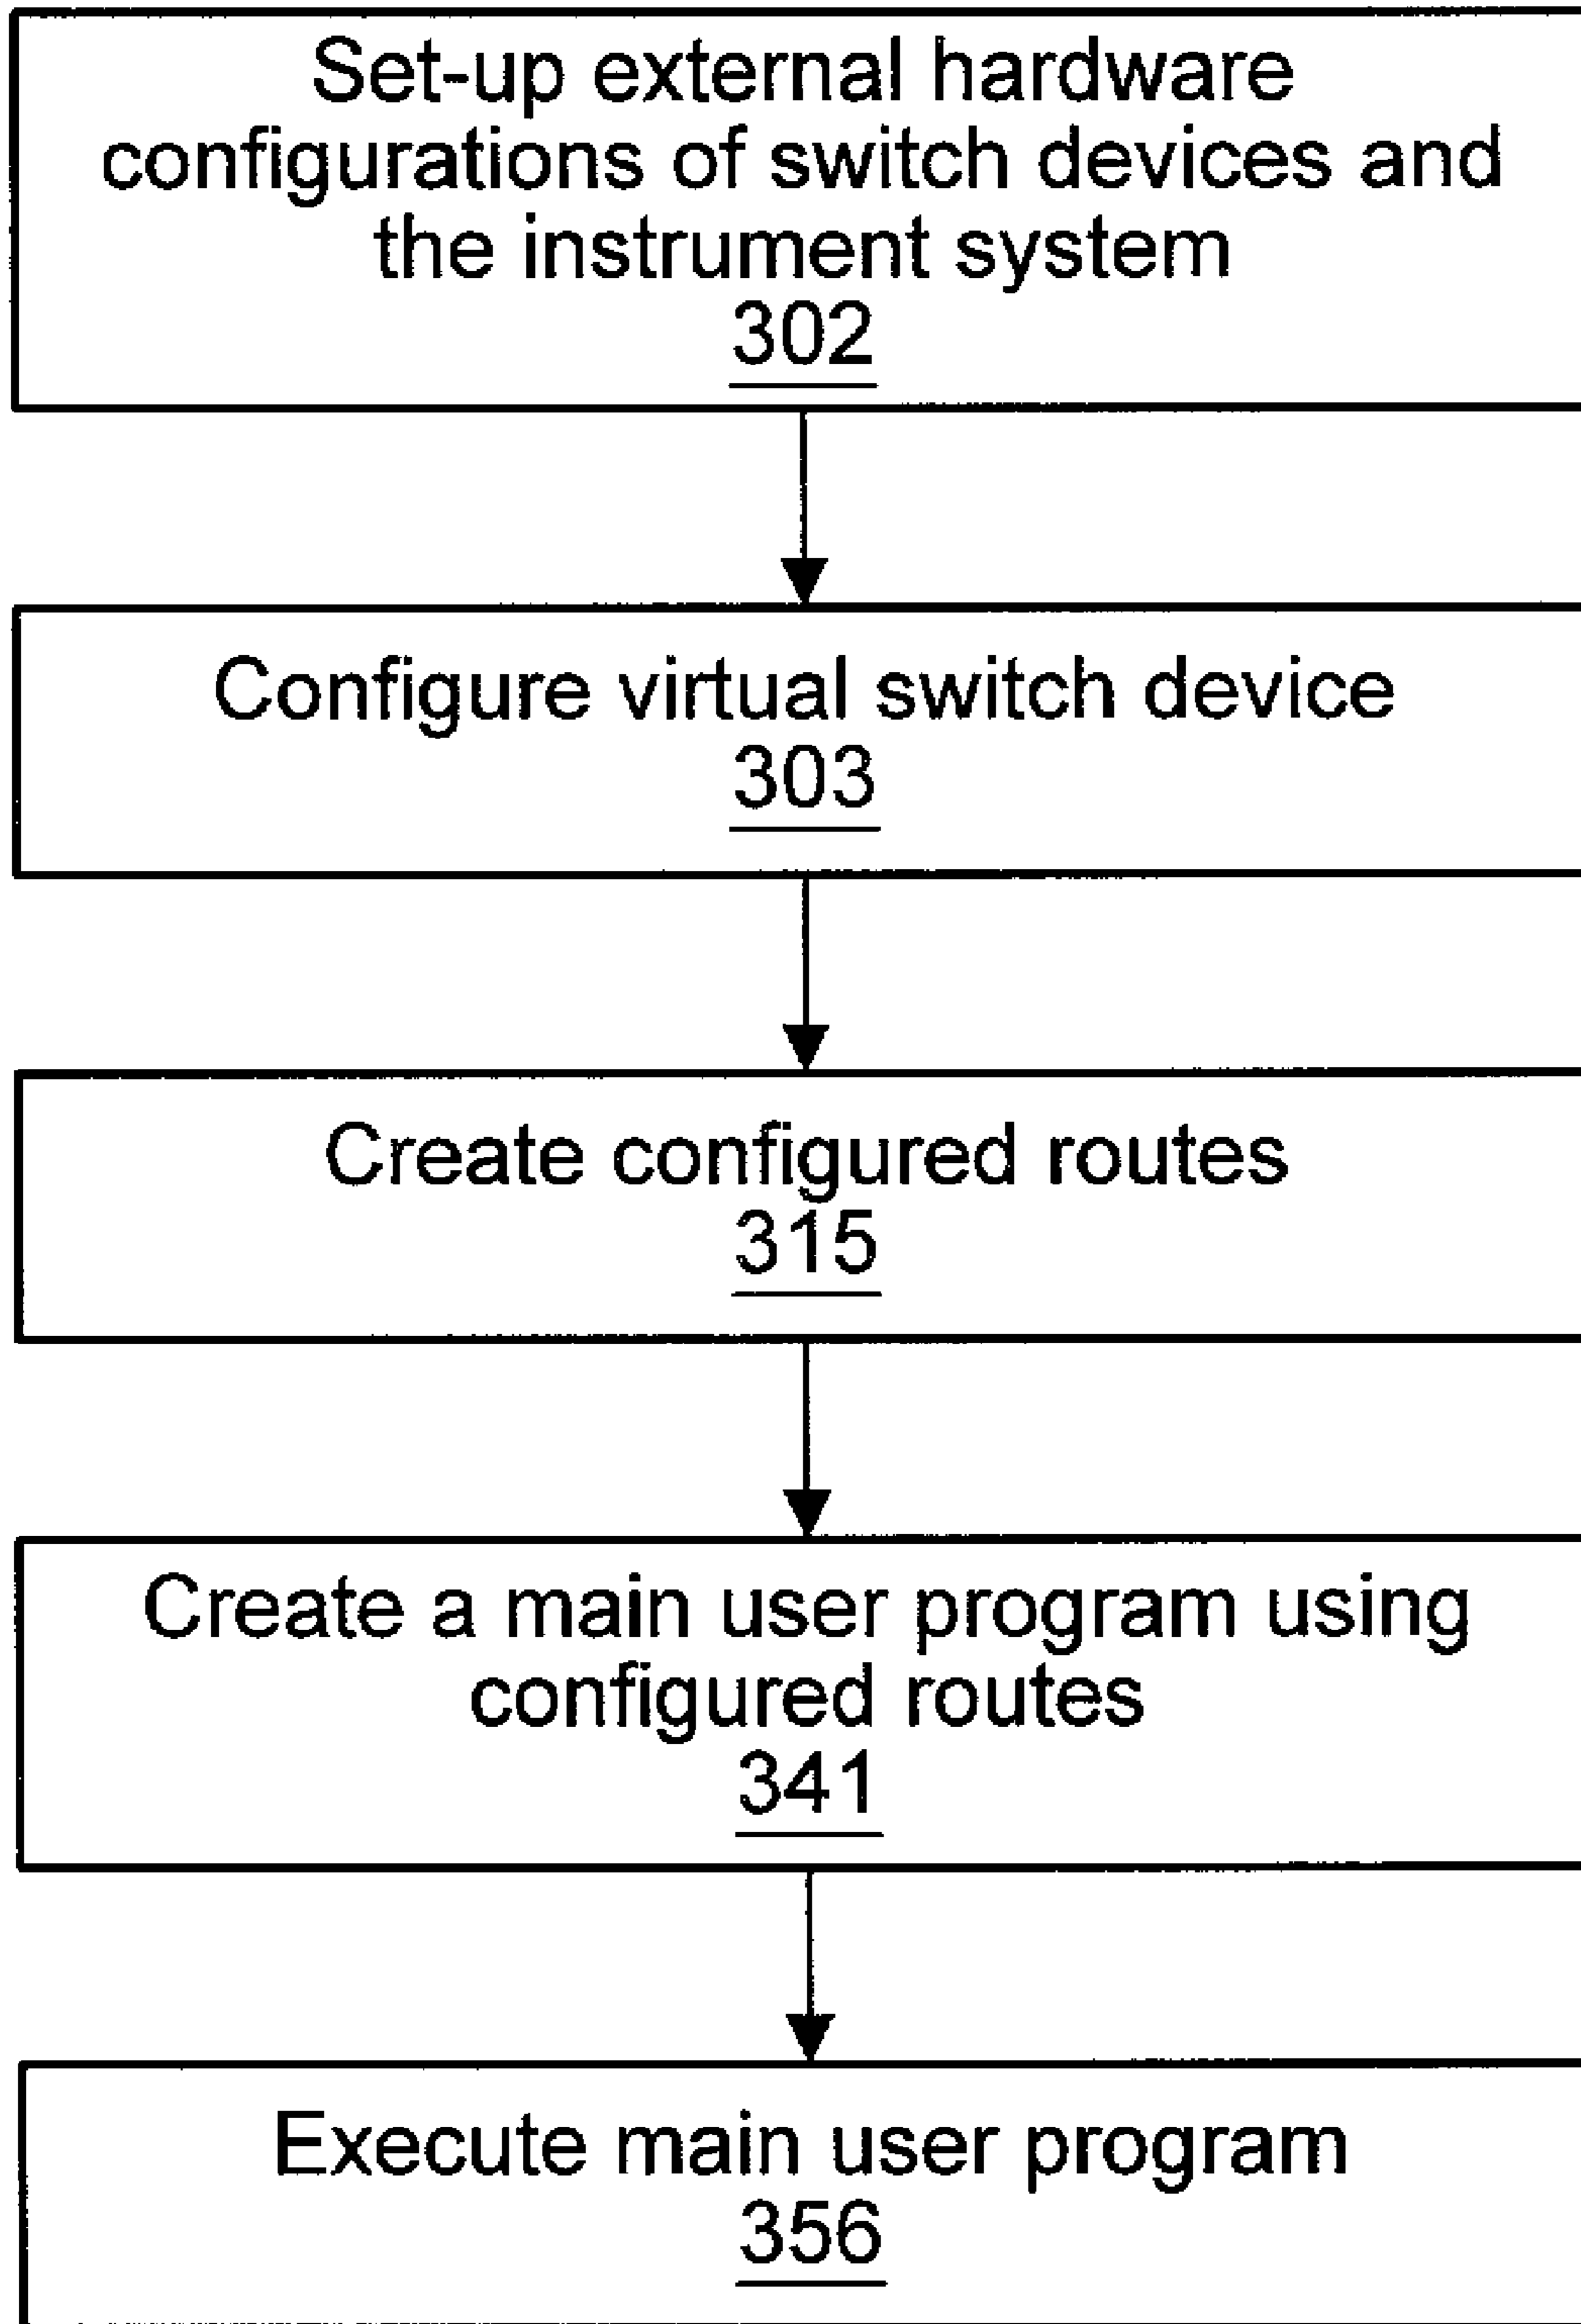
Set-up external hardware configurations of switch devices and the instrument system
302

Configure virtual switch device
303

Create configured routes
315

Create a main user program using configured routes
341

Execute main user program
356